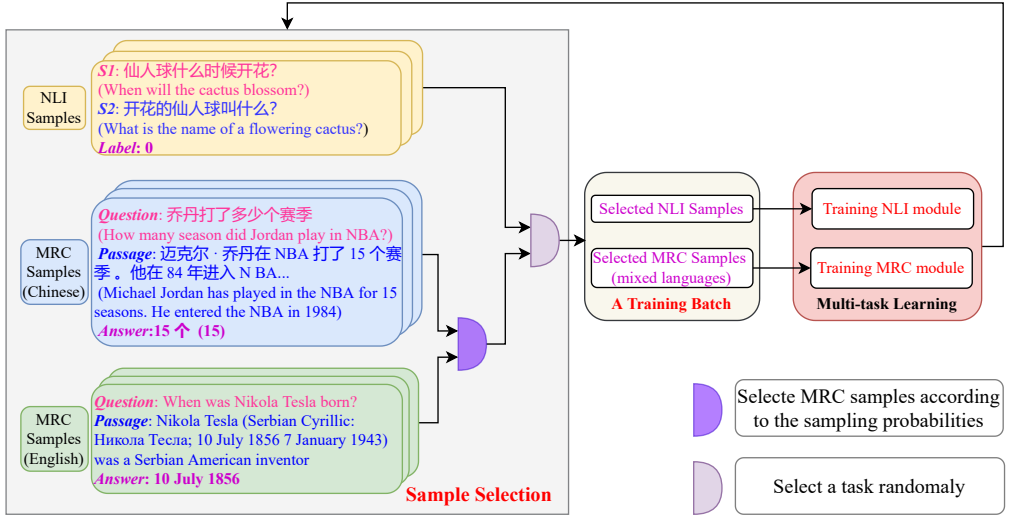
NLI Samples

*S1*: 仙人球什么时候开花?
(When will the cactus blossom?)
*S2*: 开花的仙人球叫什么?
(What is the name of a flowering cactus?)
*Label*: 0

MRC Samples (Chinese)

*Question*: 乔丹打了多少个赛季
(How many season did Jordan play in NBA?)
*Passage*: 迈克尔 · 乔丹在 NBA 打了 15 个赛季 。他在 84 年进入 N BA...
(Michael Jordan has played in the NBA for 15 seasons. He entered the NBA in 1984)
*Answer*:15 个 (15)

MRC Samples (English)

*Question*: When was Nikola Tesla born?
*Passage*: Nikola Tesla (Serbian Cyrillic: Никола Тесла; 10 July 1856 7 January 1943) was a Serbian American inventor
*Answer*: 10 July 1856

Sample Selection

Selected NLI Samples
Selected MRC Samples (mixed languages)
A Training Batch

Training NLI module
Training MRC module
Multi-task Learning

Selecte MRC samples according to the sampling probabilities

Select a task randomaly